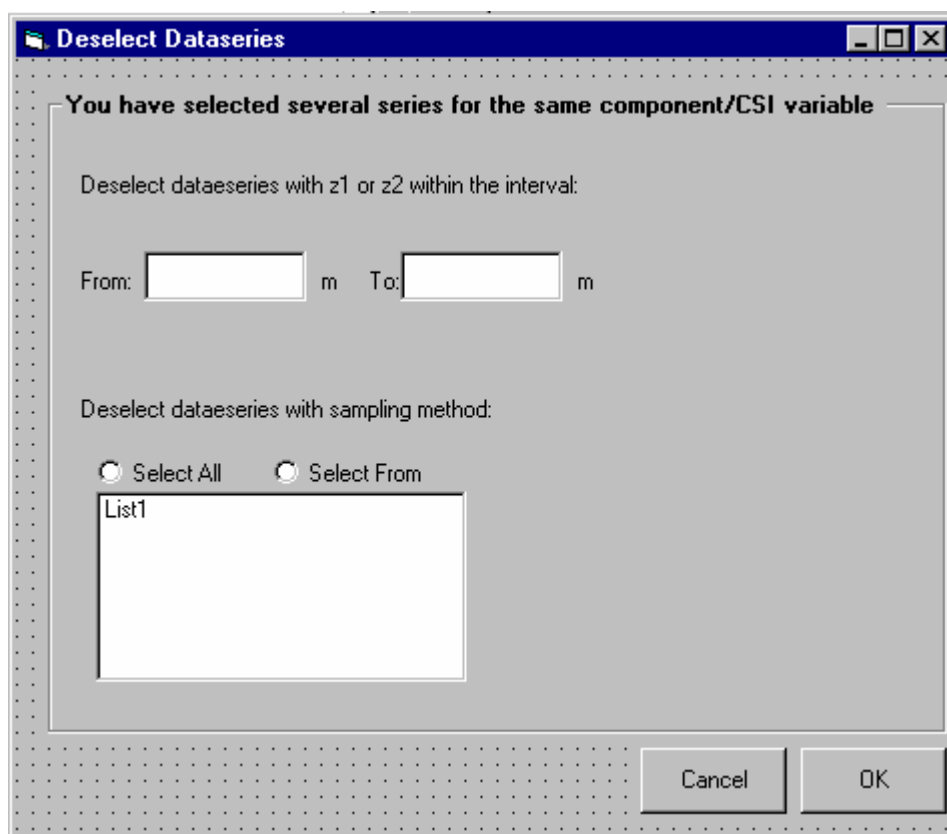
Deselect Dataseries

You have selected several series for the same component/CSI variable

Deselect dataeseries with z1 or z2 within the interval:

From: m To: m

Deselect dataeseries with sampling method:

Select All Select From

List1

Cancel OK